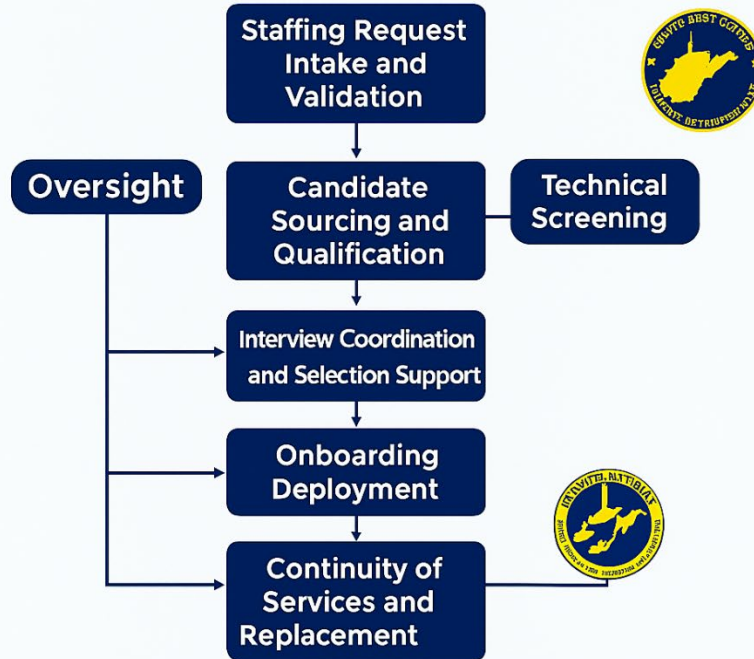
Staffing Request Intake and Validation

Oversight

Candidate Sourcing and Qualification

Technical Screening

Interview Coordination and Selection Support

Onboarding Deployment

Continuity of Services and Replacement

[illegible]

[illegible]